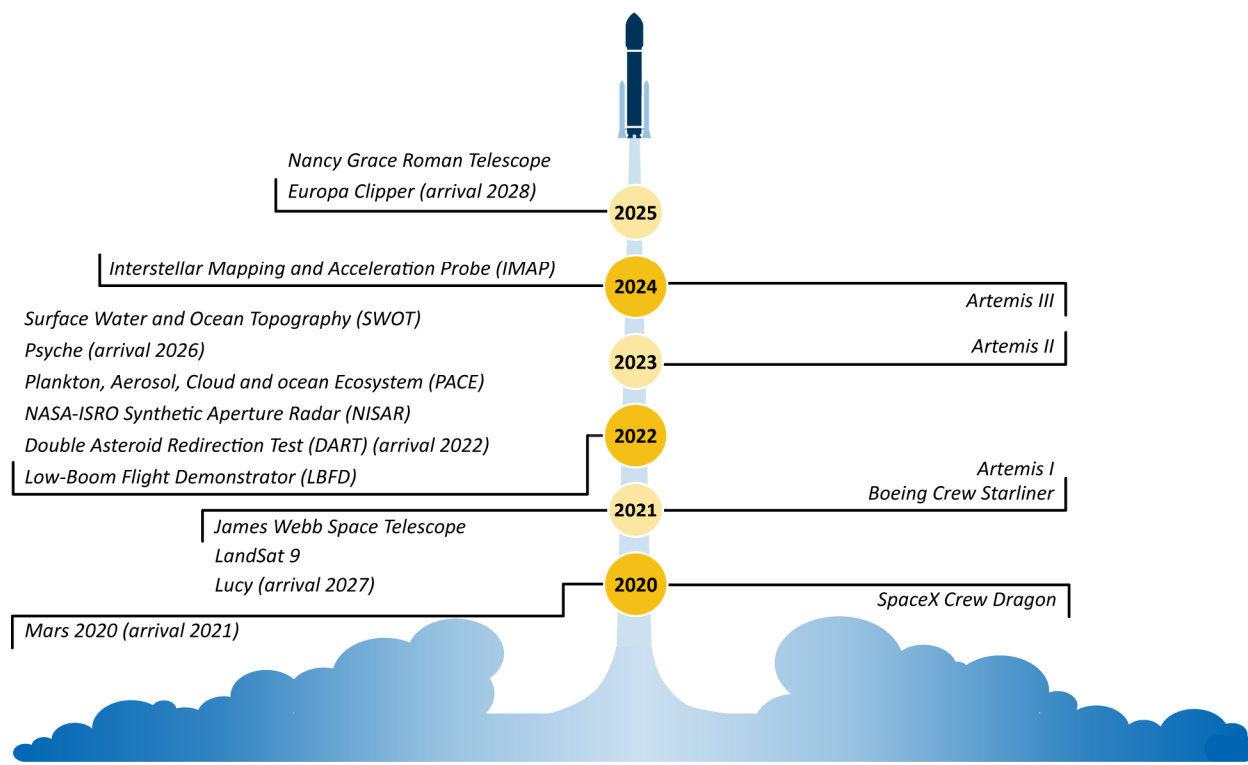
Nancy Grace Roman Telescope
Europa Clipper (arrival 2028)
2025
Interstellar Mapping and Acceleration Probe (IMAP)
2024
Artemis III
Surface Water and Ocean Topography (SWOT)
Psyche (arrival 2026)
Plankton, Aerosol, Cloud and ocean Ecosystem (PACE)
NASA-ISRO Synthetic Aperture Radar (NISAR)
Double Asteroid Redirection Test (DART) (arrival 2022)
Low-Boom Flight Demonstrator (LBFD)
2023
Artemis II
2022
Artemis I
Boeing Crew Starliner
2021
James Webb Space Telescope
LandSat 9
Lucy (arrival 2027)
2020
SpaceX Crew Dragon
Mars 2020 (arrival 2021)